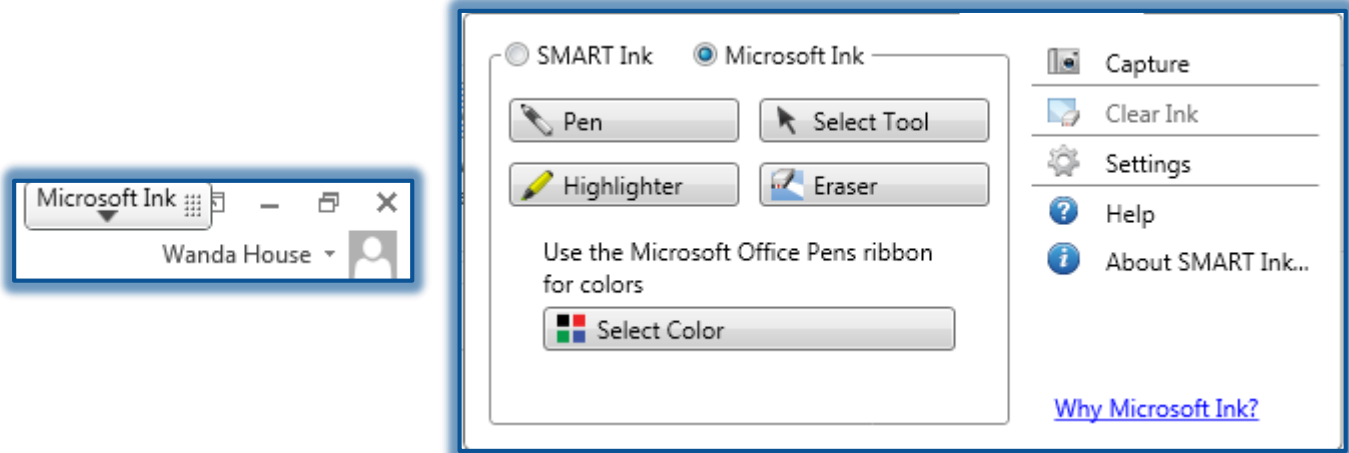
Microsoft Ink

Wanda House

SMART Ink Microsoft Ink

Pen

Select Tool

Highlighter

Eraser

Use the Microsoft Office Pens ribbon for colors

Select Color

Capture

Clear Ink

Settings

Help

About SMART Ink...

Why Microsoft Ink?